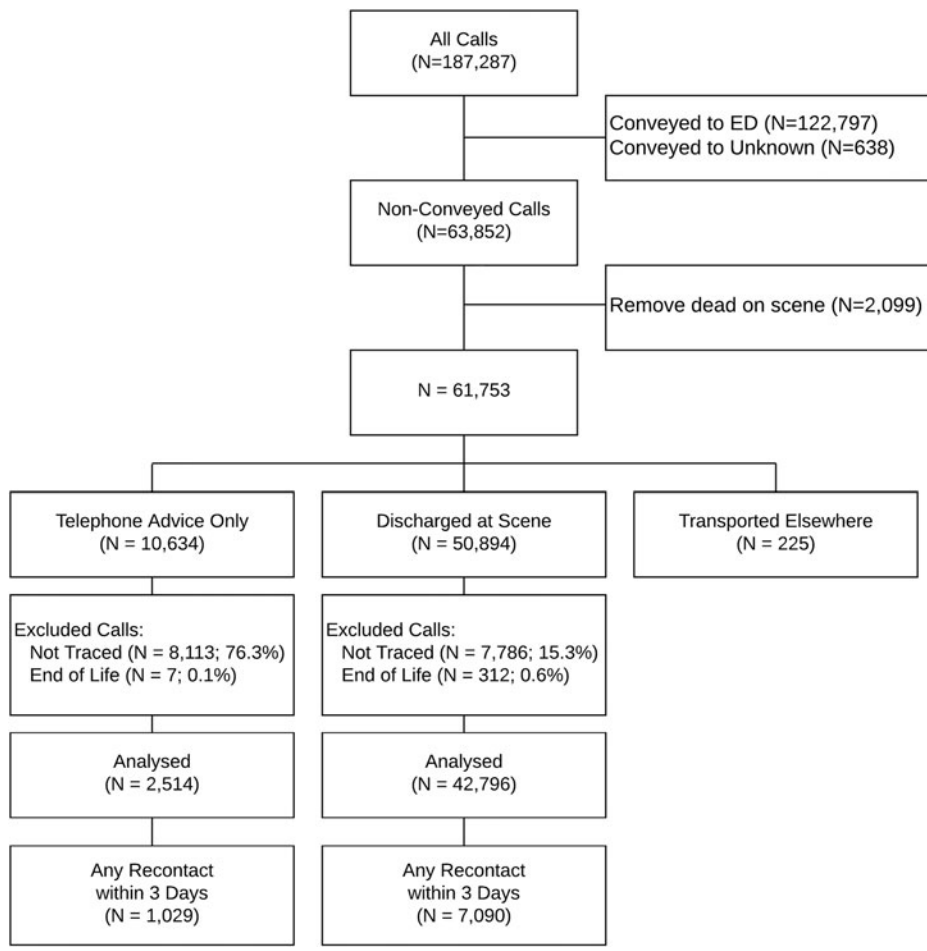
All Calls
(N=187,287)

Conveyed to ED (N=122,797)
Conveyed to Unknown (N=638)

Non-Conveyed Calls
(N=63,852)

Remove dead on scene (N=2,099)

N = 61,753

Telephone Advice Only
(N = 10,634)

Excluded Calls:
Not Traced (N = 8,113; 76.3%)
End of Life (N = 7; 0.1%)

Analysed
(N = 2,514)

Any Recontact within 3 Days
(N = 1,029)

Discharged at Scene
(N = 50,894)

Excluded Calls:
Not Traced (N = 7,786; 15.3%)
End of Life (N = 312; 0.6%)

Analysed
(N = 42,796)

Any Recontact within 3 Days
(N = 7,090)

Transported Elsewhere
(N = 225)